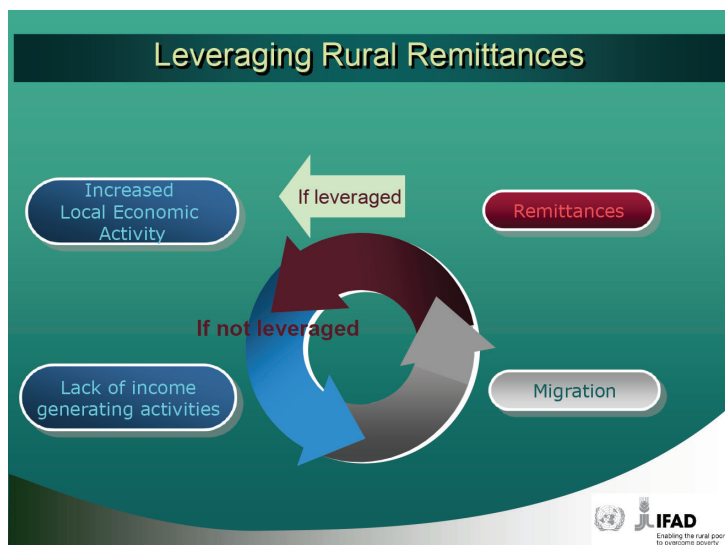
Leveraging Rural Remittances

Increased Local Economic Activity

If leveraged

Remittances

If not leveraged

Lack of income generating activities

Migration

IFAD

Enabling the rural poor to overcome poverty